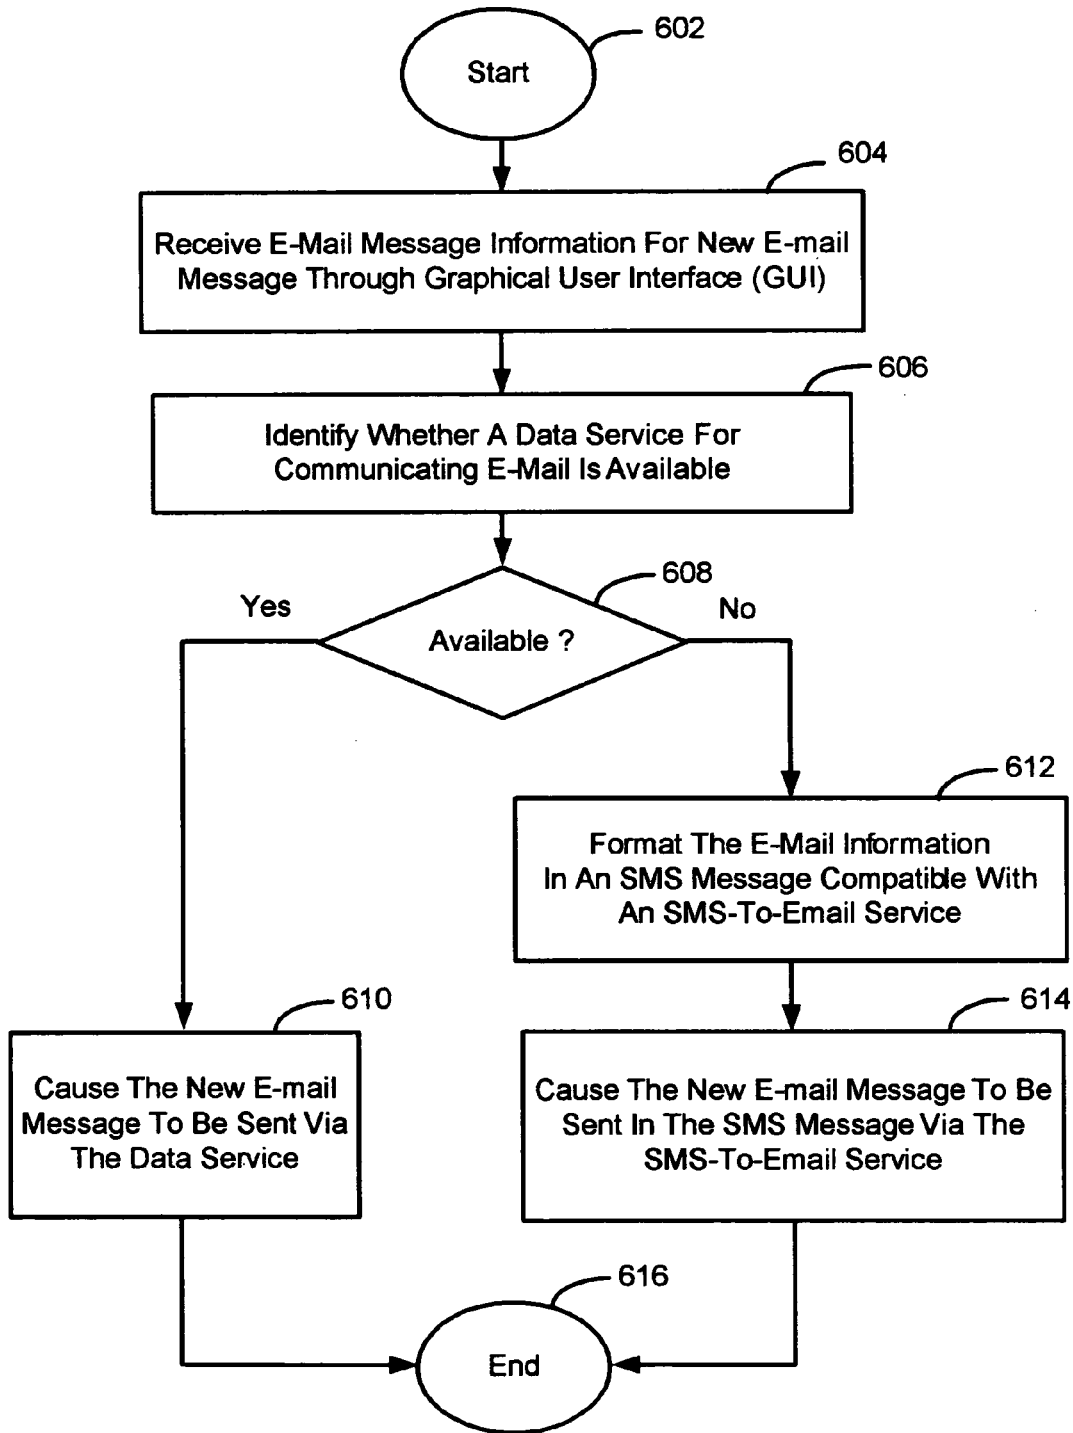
602
Start

604
Receive E-Mail Message Information For New E-mail Message Through Graphical User Interface (GUI)

606
Identify Whether A Data Service For Communicating E-Mail Is Available

608
Yes
Available ?
No

612
Format The E-Mail Information In An SMS Message Compatible With An SMS-To-Email Service

610
Cause The New E-mail Message To Be Sent Via The Data Service

614
Cause The New E-mail Message To Be Sent In The SMS Message Via The SMS-To-Email Service

616
End